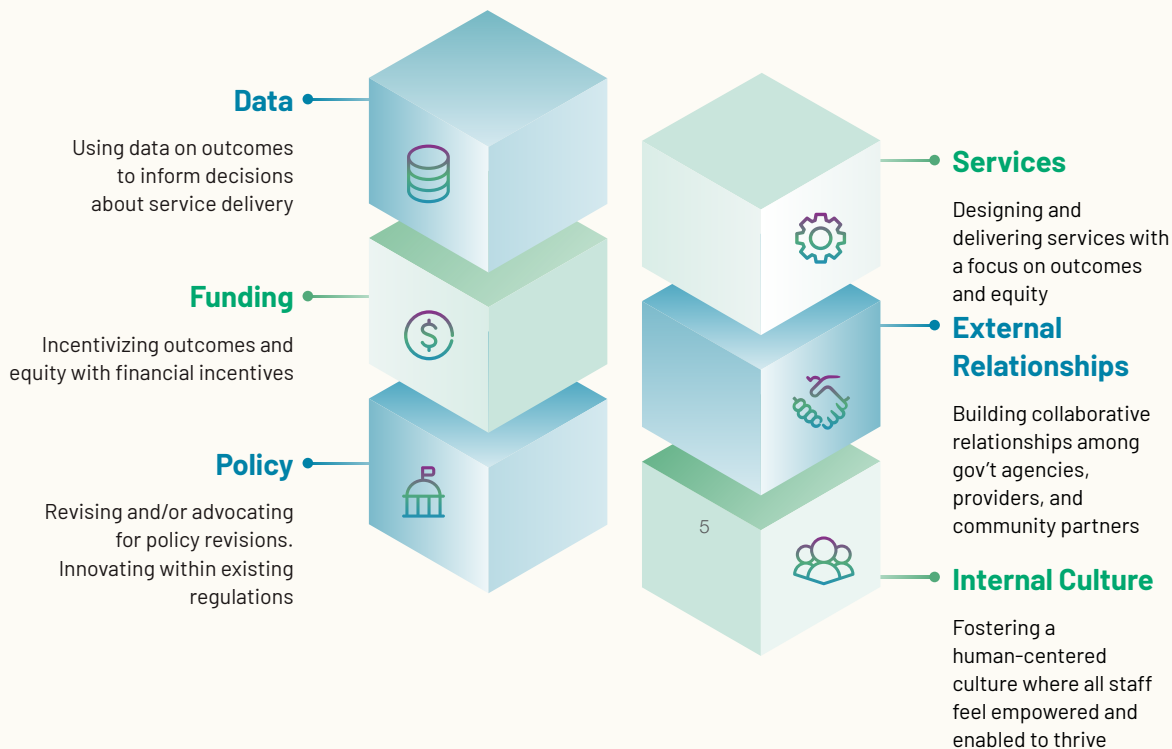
Data

Using data on outcomes to inform decisions about service delivery

Funding

Incentivizing outcomes and equity with financial incentives

Policy

Revising and/or advocating for policy revisions. Innovating within existing regulations

Services

Designing and delivering services with a focus on outcomes and equity

External Relationships

Building collaborative relationships among gov't agencies, providers, and community partners

5

Internal Culture

Fostering a human-centered culture where all staff feel empowered and enabled to thrive